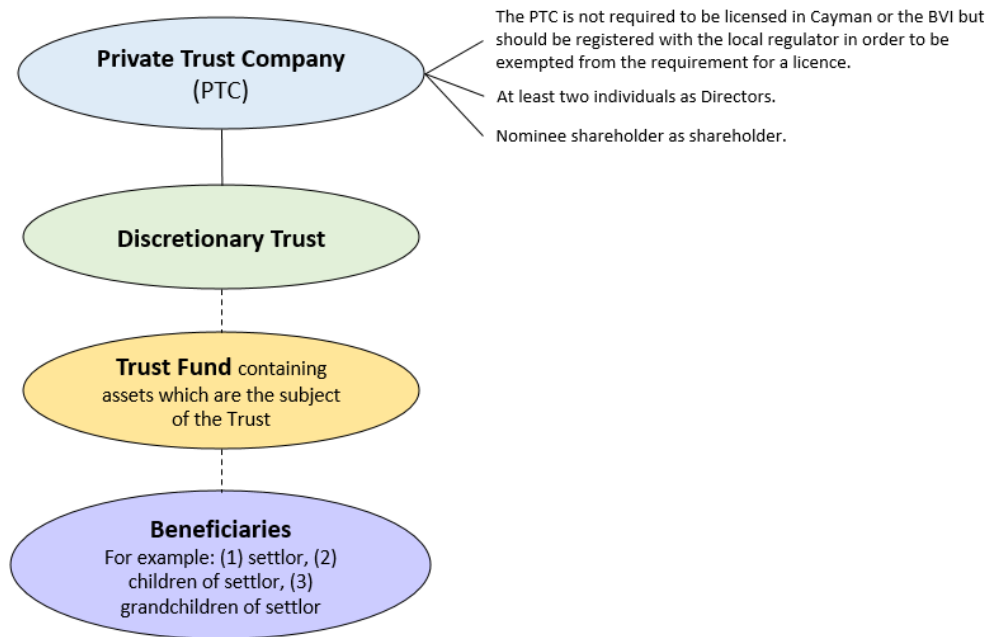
Private Trust Company
(PTC)

The PTC is not required to be licensed in Cayman or the BVI but should be registered with the local regulator in order to be exempted from the requirement for a licence.

At least two individuals as Directors.

Nominee shareholder as shareholder.

Discretionary Trust

Trust Fund containing assets which are the subject of the Trust

Beneficiaries
For example: (1) settlor, (2) children of settlor, (3) grandchildren of settlor